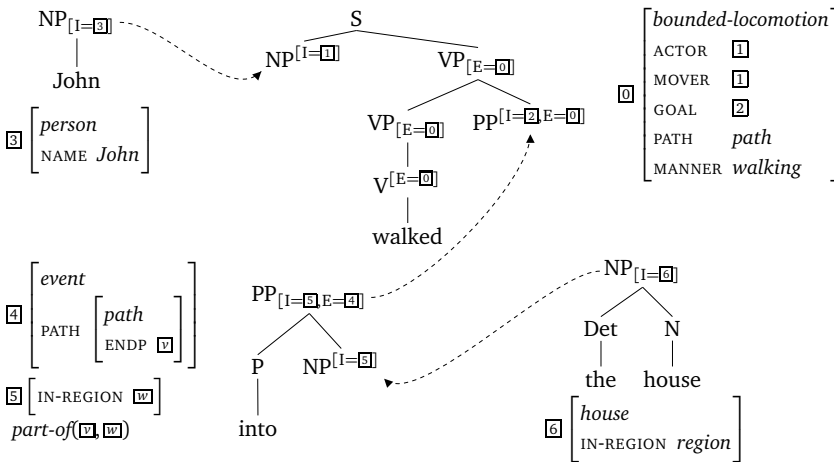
$NP_{[I=\boxed{3}]}$

John

$\boxed{3}$ [ *person* NAME *John* ]

S

$NP^{[I=\boxed{1}]}$

$VP_{[E=\boxed{0}]}$

$VP_{[E=\boxed{0}]}$

$PP^{[I=\boxed{2}, E=\boxed{0}]}$

$V^{[E=\boxed{0}]}$

walked

$\boxed{0}$ [ *bounded-locomotion* ACTOR $\boxed{1}$ MOVER $\boxed{1}$ GOAL $\boxed{2}$ PATH *path* MANNER *walking* ]

$\boxed{4}$ [ *event* PATH [ *path* ENDP $\boxed{v}$ ] ]

$\boxed{5}$ [ IN-REGION $\boxed{w}$ ]

*part-of*($\boxed{v}$, $\boxed{w}$)

$PP_{[I=\boxed{5}, E=\boxed{4}]}$

P

$NP^{[I=\boxed{5}]}$

into

$NP_{[I=\boxed{6}]}$

Det

N

the

house

$\boxed{6}$ [ *house* IN-REGION *region* ]